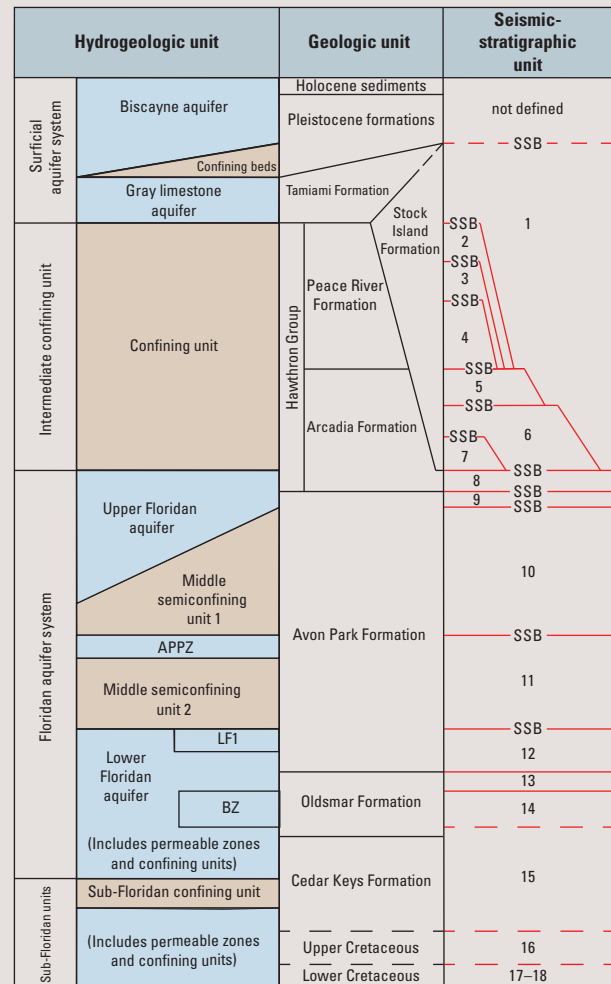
| Hydrogeologic unit | | Geologic unit | Seismic-stratigraphic unit |
|---|---|---|---|
| Surficial aquifer system | Biscayne aquifer | Holocene sediments | not defined |
| | Confining beds | Pleistocene formations | SSB |
| | Gray limestone aquifer | Tamiami Formation | |
| Intermediate confining unit | Confining unit | Hawthron Group: Stock Island Formation, Peace River Formation, Arcadia Formation | SSB 1, SSB 2, SSB 3, SSB 4, SSB 5, SSB 6, SSB 7, SSB 8, SSB 9, SSB |
| Floridan aquifer system | Upper Floridan aquifer | Avon Park Formation | 10 |
| | Middle semiconfining unit 1 | | SSB |
| | APPZ | | 11 |
| | Middle semiconfining unit 2 | | SSB |
| | Lower Floridan aquifer, LF1, BZ (Includes permeable zones and confining units) | Oldsmar Formation | 12, 13, 14 |
| | | Cedar Keys Formation | 15 |
| Sub-Floridan units | Sub-Floridan confining unit | | |
| | (Includes permeable zones and confining units) | Upper Cretaceous | 16 |
| | | Lower Cretaceous | 17–18 |